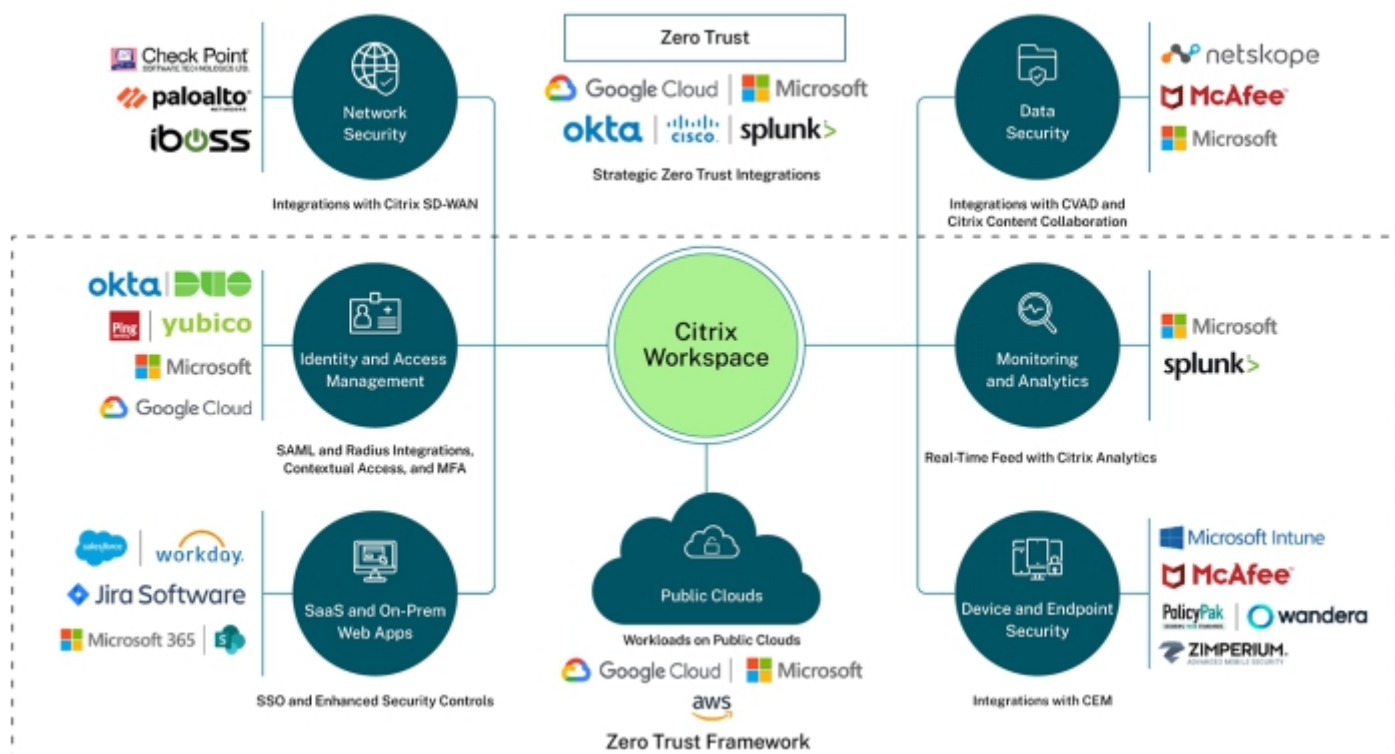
Check Point
SOFTWARE TECHNOLOGIES LTD.
paloalto
NETWORKS
iboss

Network Security

Integrations with Citrix SD-WAN

Zero Trust

Google Cloud | Microsoft
okta | cisco | splunk>

Strategic Zero Trust Integrations

Data Security

netskope
McAfee
Microsoft

Integrations with CVAD and Citrix Content Collaboration

okta | DUO
Ping | yubico
Microsoft
Google Cloud

Identity and Access Management

SAML and Radius Integrations, Contextual Access, and MFA

Citrix Workspace

Monitoring and Analytics

Microsoft
splunk>

Real-Time Feed with Citrix Analytics

salesforce | workday.
Jira Software
Microsoft 365 |

SaaS and On-Prem Web Apps

SSO and Enhanced Security Controls

Public Clouds

Workloads on Public Clouds

Google Cloud | Microsoft
aws

Zero Trust Framework

Device and Endpoint Security

Microsoft Intune
McAfee
PolicyPak | wandera
ZIMPERIUM.
ADVANCED MOBILE SECURITY

Integrations with CEM